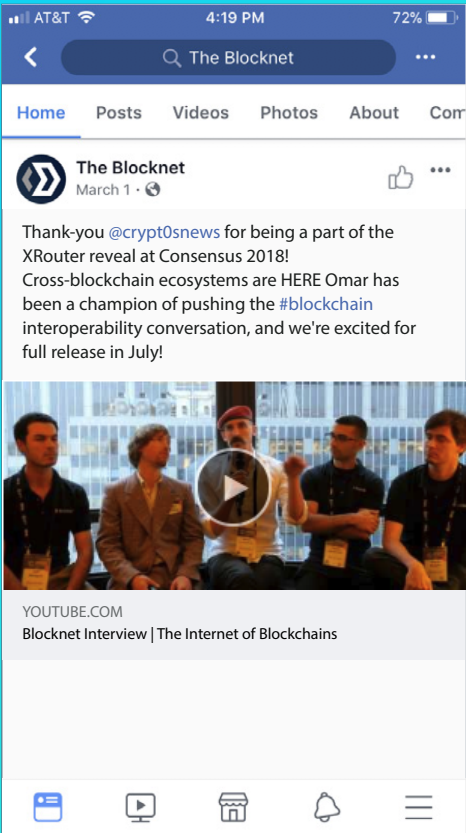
AT&T 4:19 PM 72%

The Blocknet ···

Home Posts Videos Photos About Com

The Blocknet
March 1 ·

Thank-you @crypt0snews for being a part of the XRouter reveal at Consensus 2018!
Cross-blockchain ecosystems are HERE Omar has been a champion of pushing the #blockchain interoperability conversation, and we're excited for full release in July!

YOUTUBE.COM
Blocknet Interview | The Internet of Blockchains